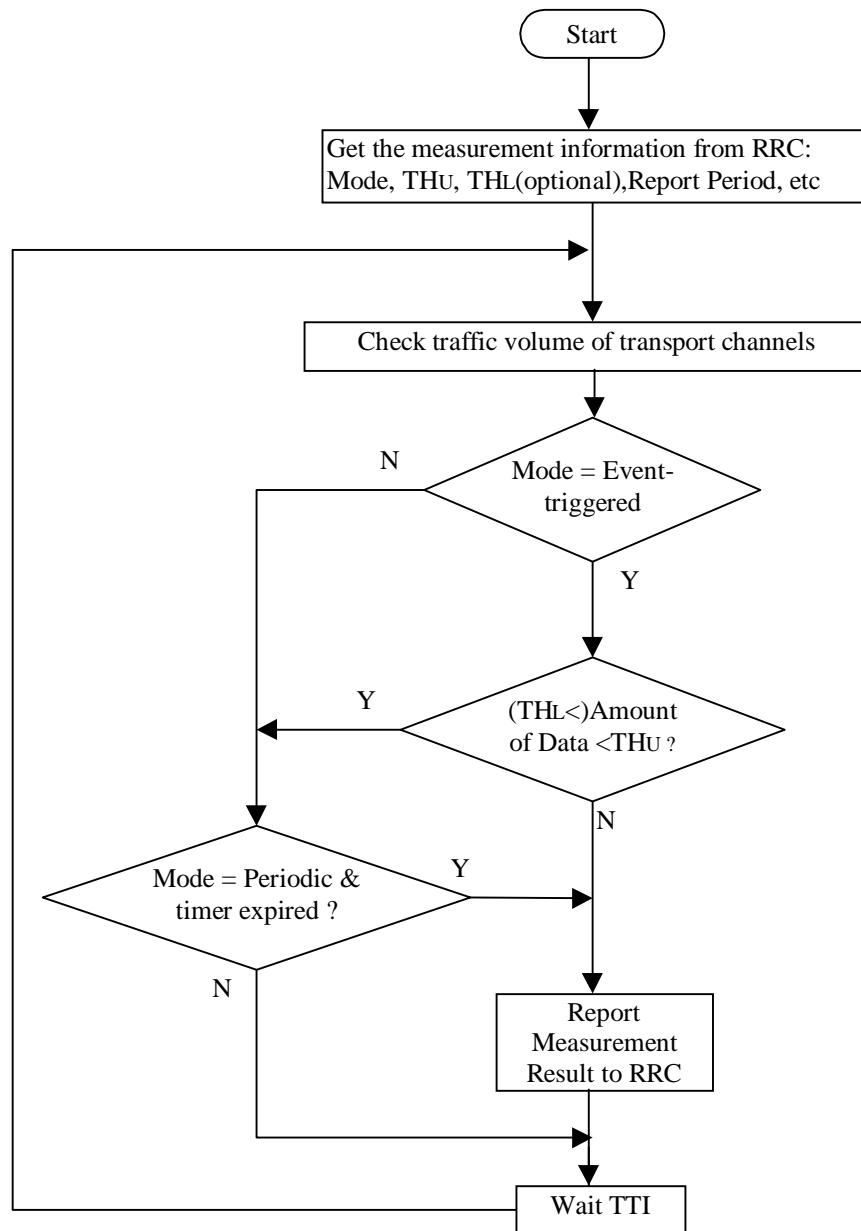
Start

Get the measurement information from RRC: Mode, TH$_U$, TH$_L$(optional),Report Period, etc

Check traffic volume of transport channels

N

Mode = Event-triggered

Y

Y

(TH$_L$<)Amount of Data <TH$_U$ ?

N

Mode = Periodic & timer expired ?

Y

N

Report Measurement Result to RRC

Wait TTI